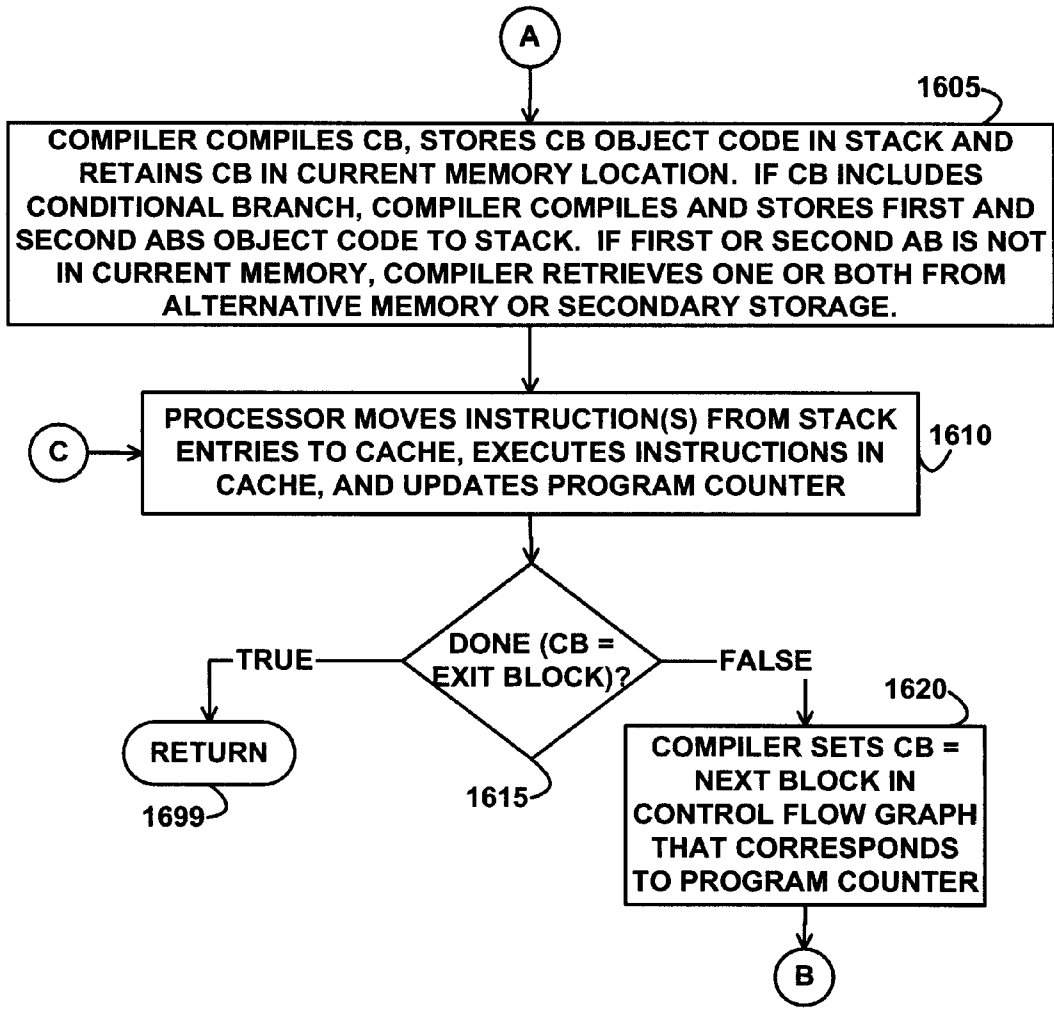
A

1605

COMPILER COMPILES CB, STORES CB OBJECT CODE IN STACK AND RETAINS CB IN CURRENT MEMORY LOCATION. IF CB INCLUDES CONDITIONAL BRANCH, COMPILER COMPILES AND STORES FIRST AND SECOND ABS OBJECT CODE TO STACK. IF FIRST OR SECOND AB IS NOT IN CURRENT MEMORY, COMPILER RETRIEVES ONE OR BOTH FROM ALTERNATIVE MEMORY OR SECONDARY STORAGE.

C

PROCESSOR MOVES INSTRUCTION(S) FROM STACK ENTRIES TO CACHE, EXECUTES INSTRUCTIONS IN CACHE, AND UPDATES PROGRAM COUNTER

1610

DONE (CB = EXIT BLOCK)?

TRUE

FALSE

RETURN

1699

1615

1620

COMPILER SETS CB = NEXT BLOCK IN CONTROL FLOW GRAPH THAT CORRESPONDS TO PROGRAM COUNTER

B